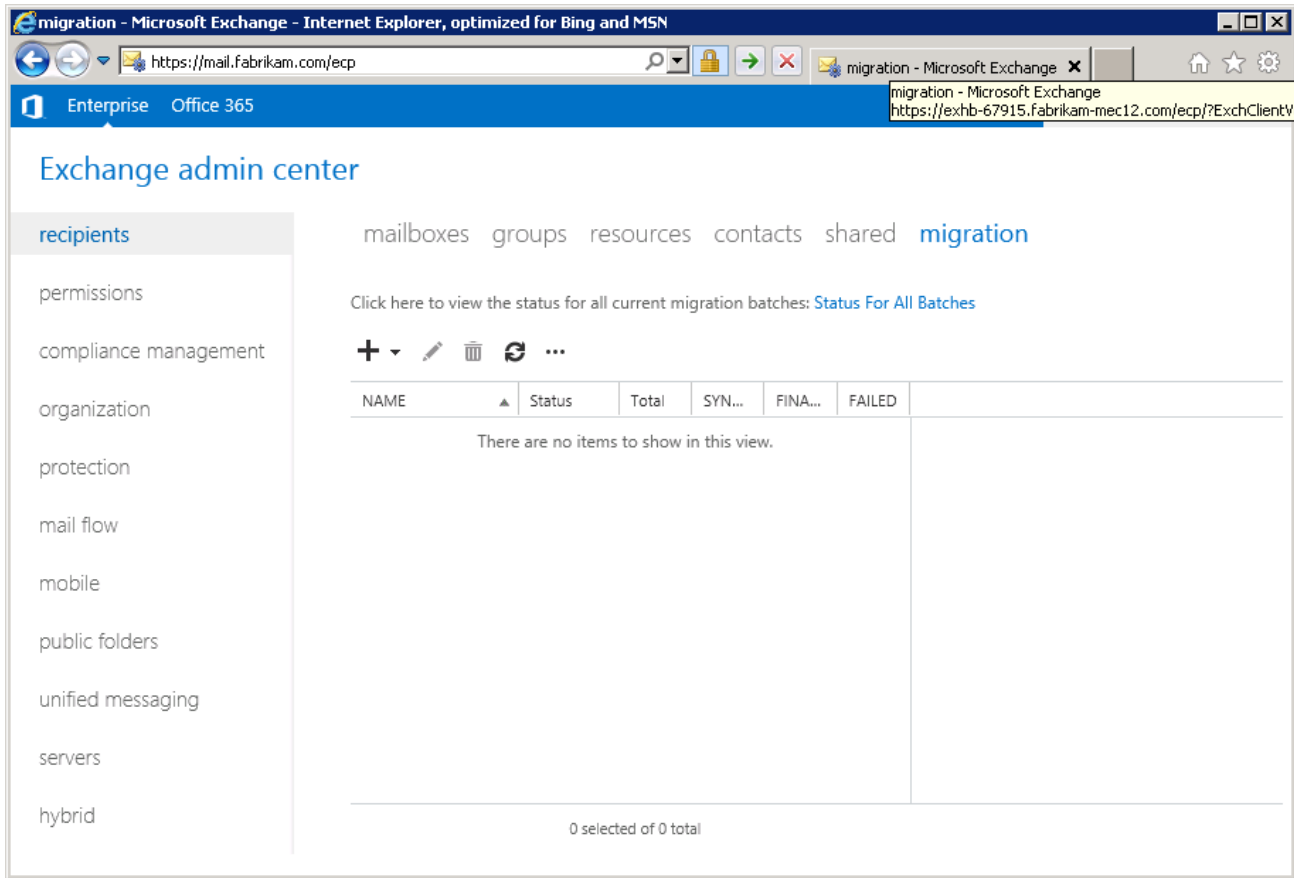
migration - Microsoft Exchange - Internet Explorer, optimized for Bing and MSN

https://mail.fabrikam.com/ecp

migration - Microsoft Exchange

migration - Microsoft Exchange
https://exhb-67915.fabrikam-mec12.com/ecp/?ExchClientV

Enterprise Office 365

Exchange admin center

recipients
permissions
compliance management
organization
protection
mail flow
mobile
public folders
unified messaging
servers
hybrid

mailboxes groups resources contacts shared migration

Click here to view the status for all current migration batches: Status For All Batches

| NAME | Status | Total | SYN... | FINA... | FAILED |
|---|---|---|---|---|---|

There are no items to show in this view.

0 selected of 0 total